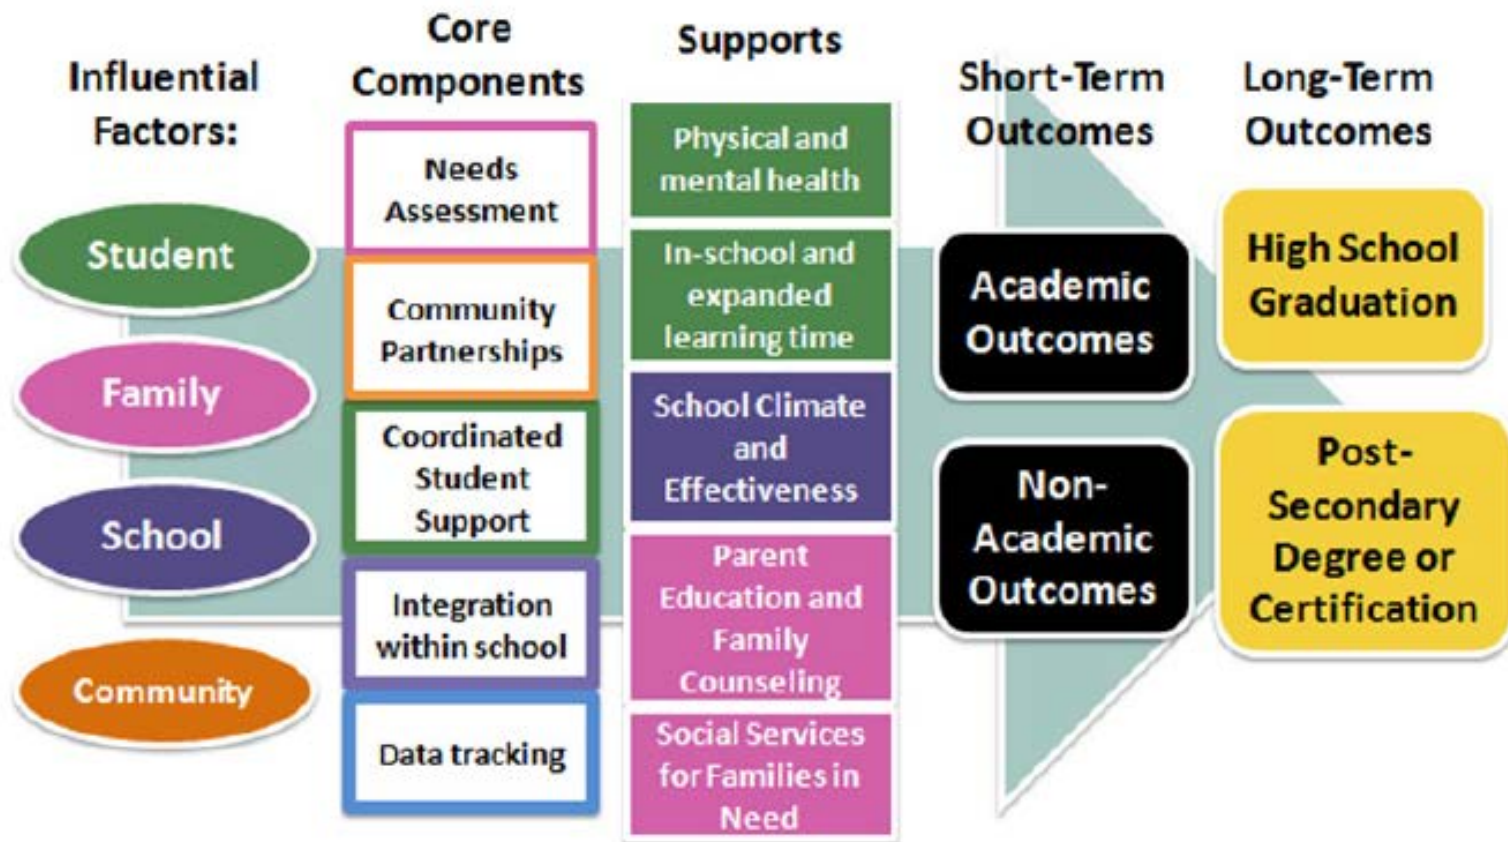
Influential Factors:

Student

Family

School

Community

Core Components

Needs Assessment

Community Partnerships

Coordinated Student Support

Integration within school

Data tracking

Supports

Physical and mental health

In-school and expanded learning time

School Climate and Effectiveness

Parent Education and Family Counseling

Social Services for Families in Need

Short-Term Outcomes

Academic Outcomes

Non-Academic Outcomes

Long-Term Outcomes

High School Graduation

Post-Secondary Degree or Certification